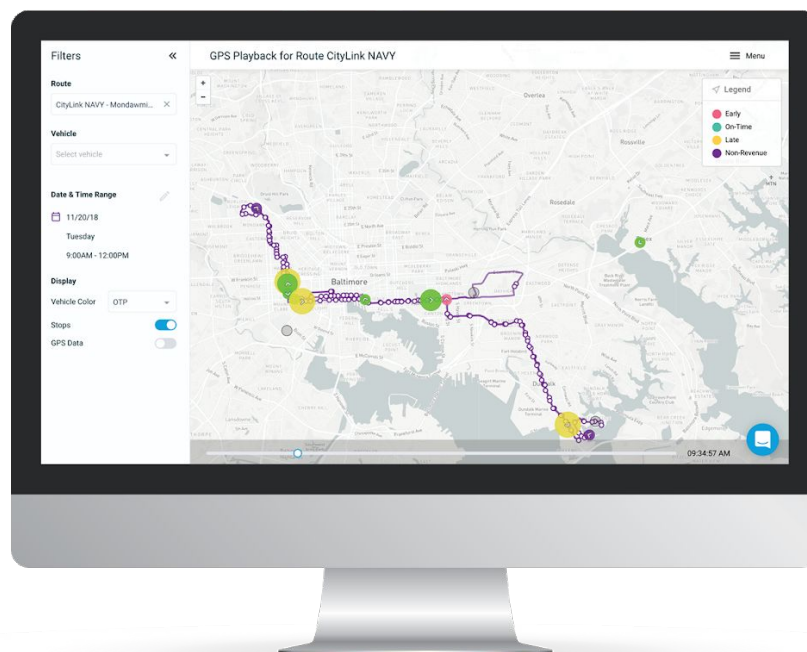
Filters

Route

CityLink NAVY - Mondawmi...

Vehicle

Select vehicle

Date & Time Range

11/20/18

Tuesday

9:00AM - 12:00PM

Display

Vehicle Color OTP

Stops

GPS Data

GPS Playback for Route CityLink NAVY

Menu

+
-

Legend

Early
On-Time
Late
Non-Revenue

Overlea

Rosedale

Baltimore

Dundalk

09:34:57 AM